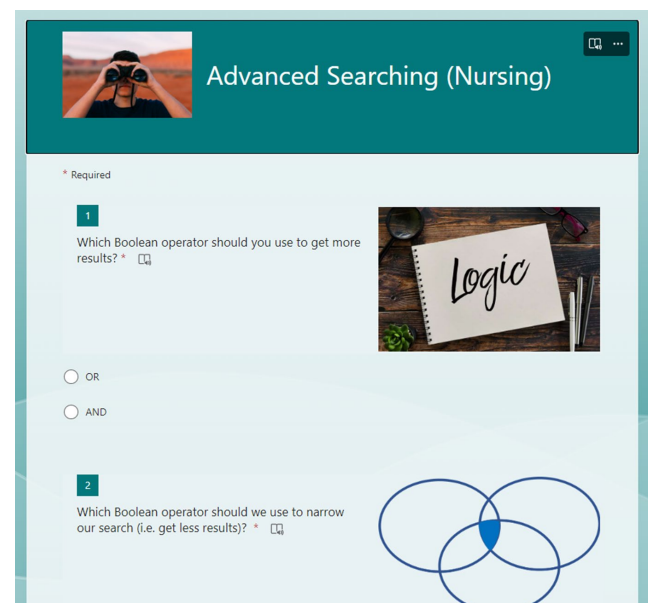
Advanced Searching (Nursing)

* Required

1

Which Boolean operator should you use to get more results? *

Logic

OR

AND

2

Which Boolean operator should we use to narrow our search (i.e. get less results)? *